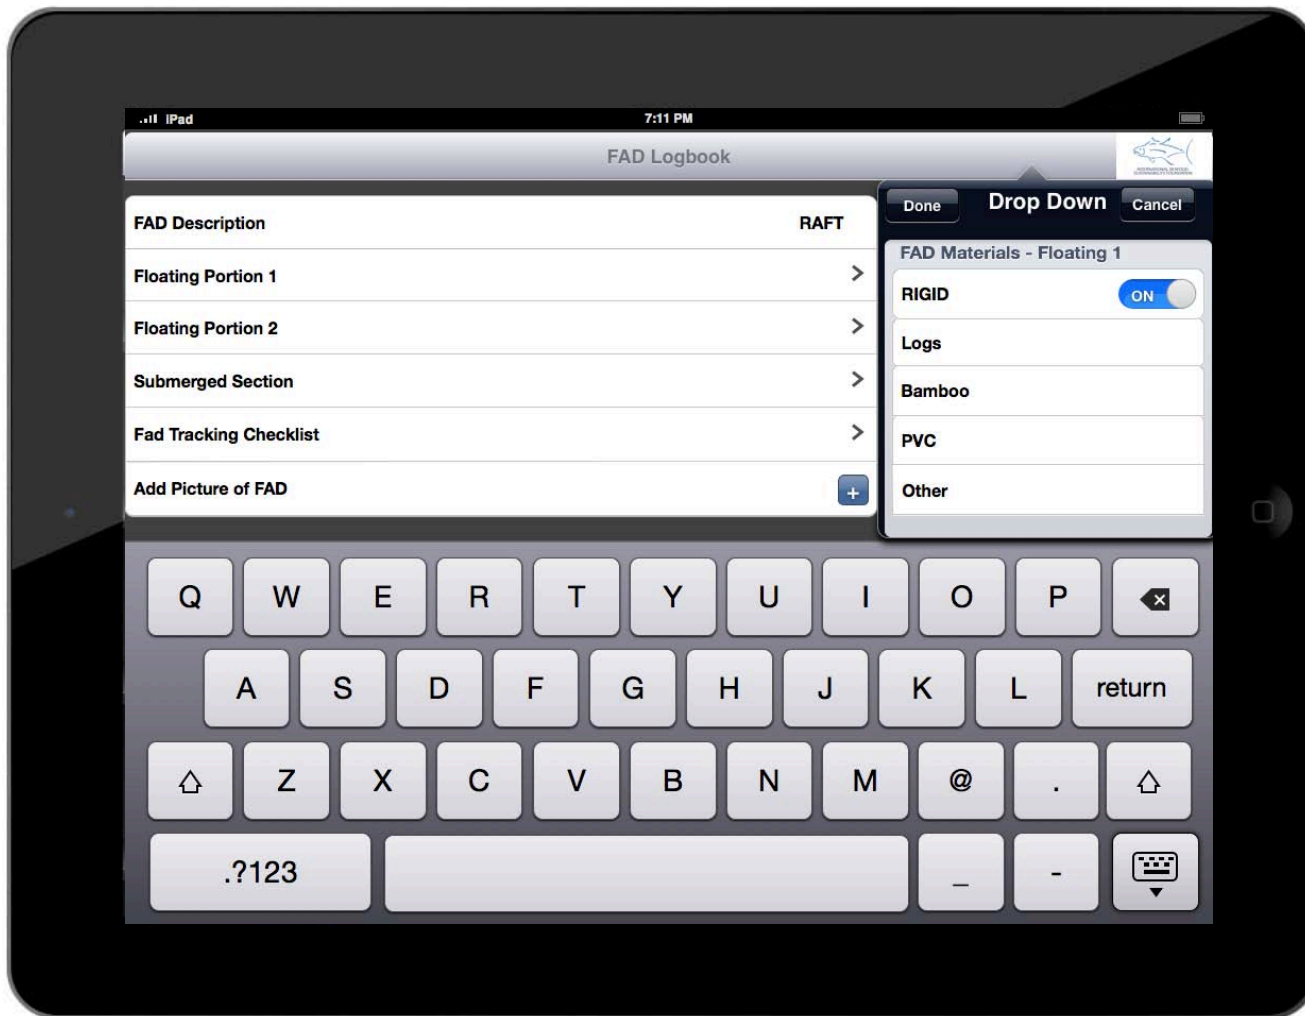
iPad 7:11 PM

FAD Logbook

FAD Description RAFT

Floating Portion 1

Floating Portion 2

Submerged Section

Fad Tracking Checklist

Add Picture of FAD +

Done Drop Down Cancel

FAD Materials - Floating 1

RIGID ON

Logs

Bamboo

PVC

Other

Q W E R T Y U I O P

A S D F G H J K L return

Z X C V B N M @ .

.?123 _ -